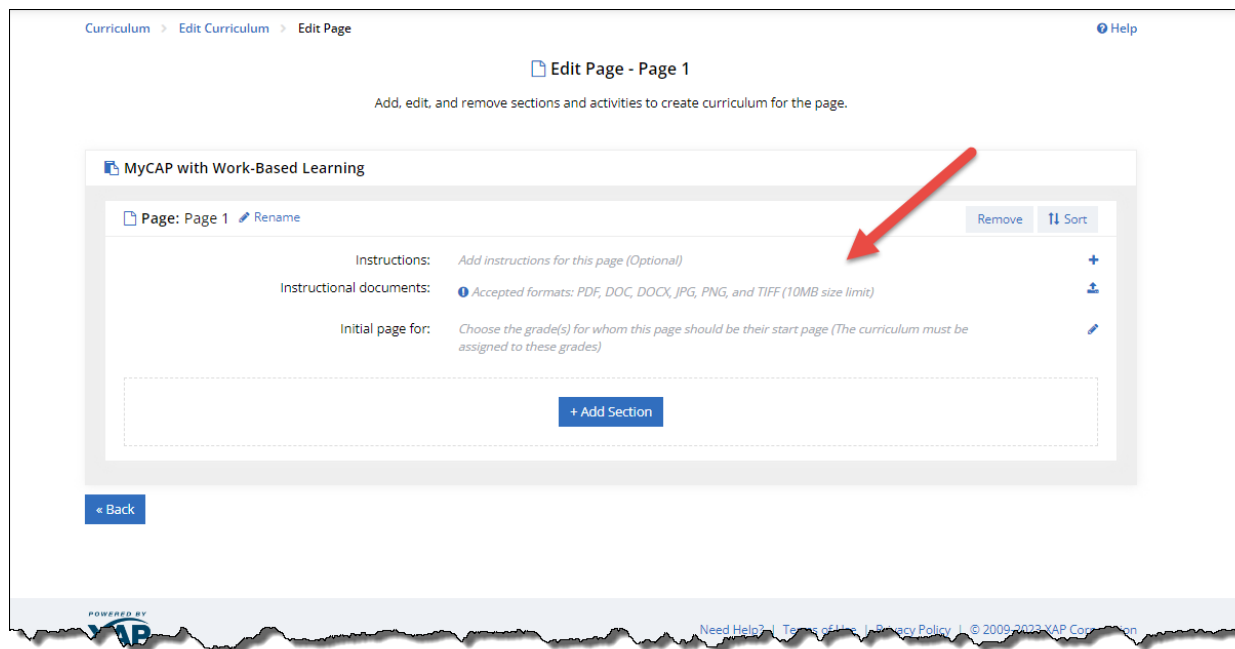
Curriculum > Edit Curriculum > Edit Page

Help

Edit Page - Page 1

Add, edit, and remove sections and activities to create curriculum for the page.

MyCAP with Work-Based Learning

Page: Page 1 Rename

Remove Sort

Instructions: Add instructions for this page (Optional)

Instructional documents: Accepted formats: PDF, DOC, DOCX, JPG, PNG, and TIFF (10MB size limit)

Initial page for: Choose the grade(s) for whom this page should be their start page (The curriculum must be assigned to these grades)

+ Add Section

« Back

POWERED BY
XAP

Need Help? | Terms of Use | Privacy Policy | © 2009-2023 XAP Corporation